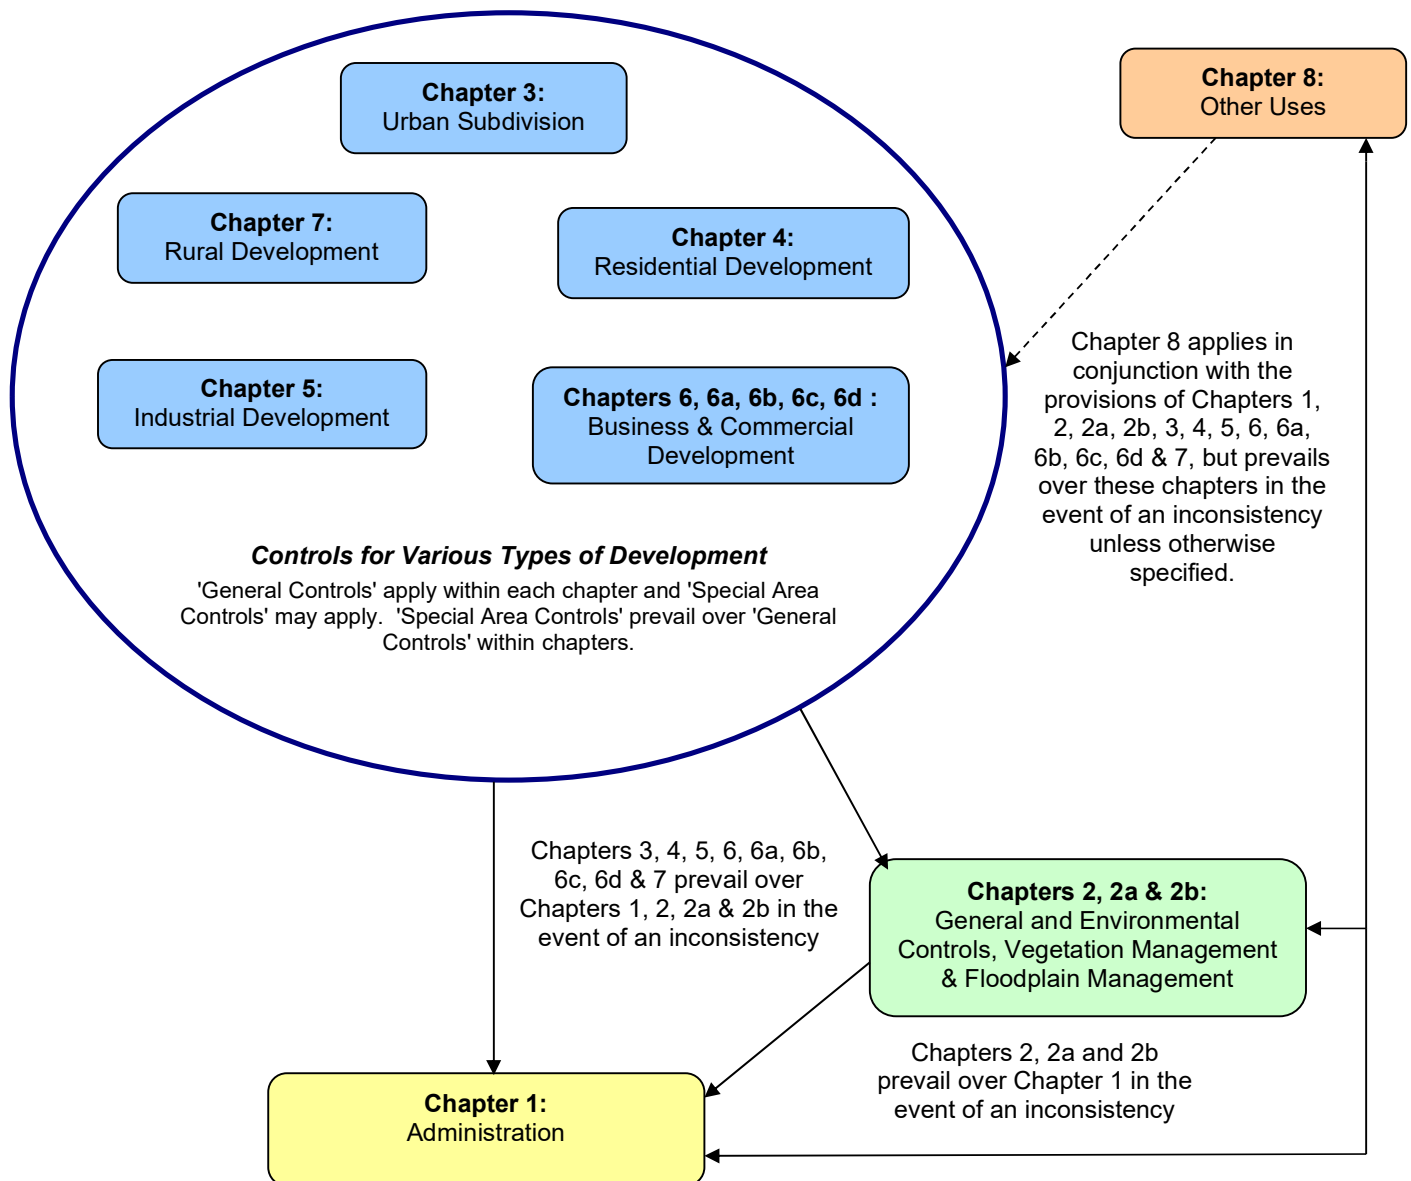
Chapter 3:
Urban Subdivision

Chapter 7:
Rural Development

Chapter 4:
Residential Development

Chapter 5:
Industrial Development

Chapters 6, 6a, 6b, 6c, 6d :
Business & Commercial Development

Controls for Various Types of Development

'General Controls' apply within each chapter and 'Special Area Controls' may apply. 'Special Area Controls' prevail over 'General Controls' within chapters.

Chapter 8:
Other Uses

Chapter 8 applies in conjunction with the provisions of Chapters 1, 2, 2a, 2b, 3, 4, 5, 6, 6a, 6b, 6c, 6d & 7, but prevails over these chapters in the event of an inconsistency unless otherwise specified.

Chapters 3, 4, 5, 6, 6a, 6b, 6c, 6d & 7 prevail over Chapters 1, 2, 2a & 2b in the event of an inconsistency

Chapters 2, 2a & 2b:
General and Environmental Controls, Vegetation Management & Floodplain Management

Chapters 2, 2a and 2b prevail over Chapter 1 in the event of an inconsistency

Chapter 1:
Administration